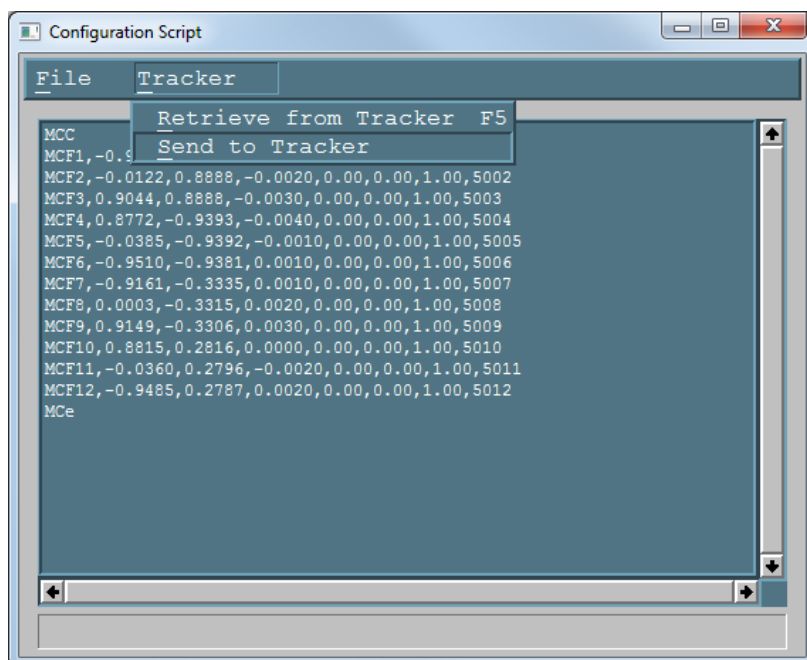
Configuration Script

File Tracker

Retrieve from Tracker F5
Send to Tracker

MCC
MCF1,-0.9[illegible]
MCF2,-0.0122,0.8888,-0.0020,0.00,0.00,1.00,5002
MCF3,0.9044,0.8888,-0.0030,0.00,0.00,1.00,5003
MCF4,0.8772,-0.9393,-0.0040,0.00,0.00,1.00,5004
MCF5,-0.0385,-0.9392,-0.0010,0.00,0.00,1.00,5005
MCF6,-0.9510,-0.9381,0.0010,0.00,0.00,1.00,5006
MCF7,-0.9161,-0.3335,0.0010,0.00,0.00,1.00,5007
MCF8,0.0003,-0.3315,0.0020,0.00,0.00,1.00,5008
MCF9,0.9149,-0.3306,0.0030,0.00,0.00,1.00,5009
MCF10,0.8815,0.2816,0.0000,0.00,0.00,1.00,5010
MCF11,-0.0360,0.2796,-0.0020,0.00,0.00,1.00,5011
MCF12,-0.9485,0.2787,0.0020,0.00,0.00,1.00,5012
MCe